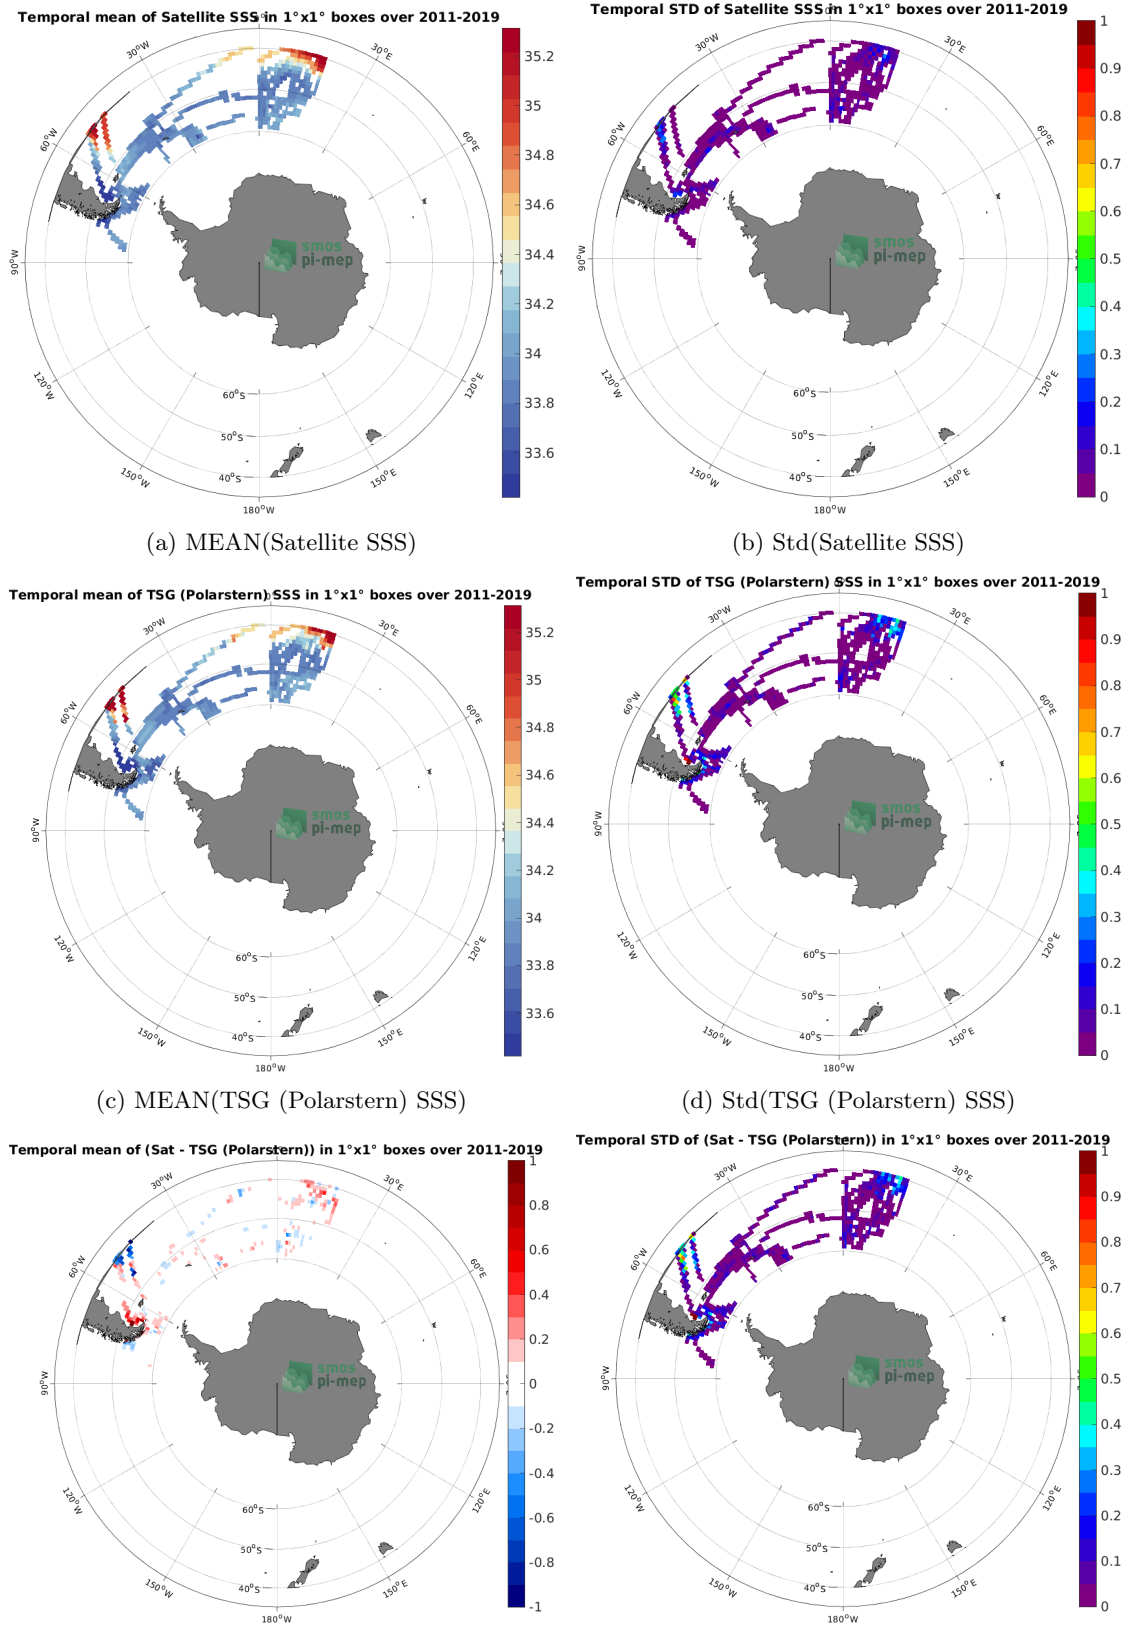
Temporal mean of Satellite SSS in 1°x1° boxes over 2011-2019

30°W 30°E 60°W 60°E 90°W 120°W 120°E 150°W 150°E 180°W 60°S 50°S 40°S

smos pi-mep

35.2 35 34.8 34.6 34.4 34.2 34 33.8 33.6

(a) MEAN(Satellite SSS)

Temporal STD of Satellite SSS in 1°x1° boxes over 2011-2019

30°W 30°E 60°W 60°E 90°W 120°W 120°E 150°W 150°E 180°W 60°S 50°S 40°S

smos pi-mep

1 0.9 0.8 0.7 0.6 0.5 0.4 0.3 0.2 0.1 0

(b) Std(Satellite SSS)

Temporal mean of TSG (Polarstern) SSS in 1°x1° boxes over 2011-2019

30°W 30°E 60°W 60°E 90°W 120°W 120°E 150°W 150°E 180°W 60°S 50°S 40°S

smos pi-mep

35.2 35 34.8 34.6 34.4 34.2 34 33.8 33.6

(c) MEAN(TSG (Polarstern) SSS)

Temporal STD of TSG (Polarstern) SSS in 1°x1° boxes over 2011-2019

30°W 30°E 60°W 60°E 90°W 120°W 120°E 150°W 150°E 180°W 60°S 50°S 40°S

smos pi-mep

1 0.9 0.8 0.7 0.6 0.5 0.4 0.3 0.2 0.1 0

(d) Std(TSG (Polarstern) SSS)

Temporal mean of (Sat - TSG (Polarstern)) in 1°x1° boxes over 2011-2019

30°W 30°E 60°W 60°E 90°W 120°W 120°E 150°W 150°E 180°W 60°S 50°S 40°S

smos pi-mep

1 0.8 0.6 0.4 0.2 0 -0.2 -0.4 -0.6 -0.8 -1

Temporal STD of (Sat - TSG (Polarstern)) in 1°x1° boxes over 2011-2019

30°W 30°E 60°W 60°E 90°W 120°W 120°E 150°W 150°E 180°W 60°S 50°S 40°S

smos pi-mep

1 0.9 0.8 0.7 0.6 0.5 0.4 0.3 0.2 0.1 0